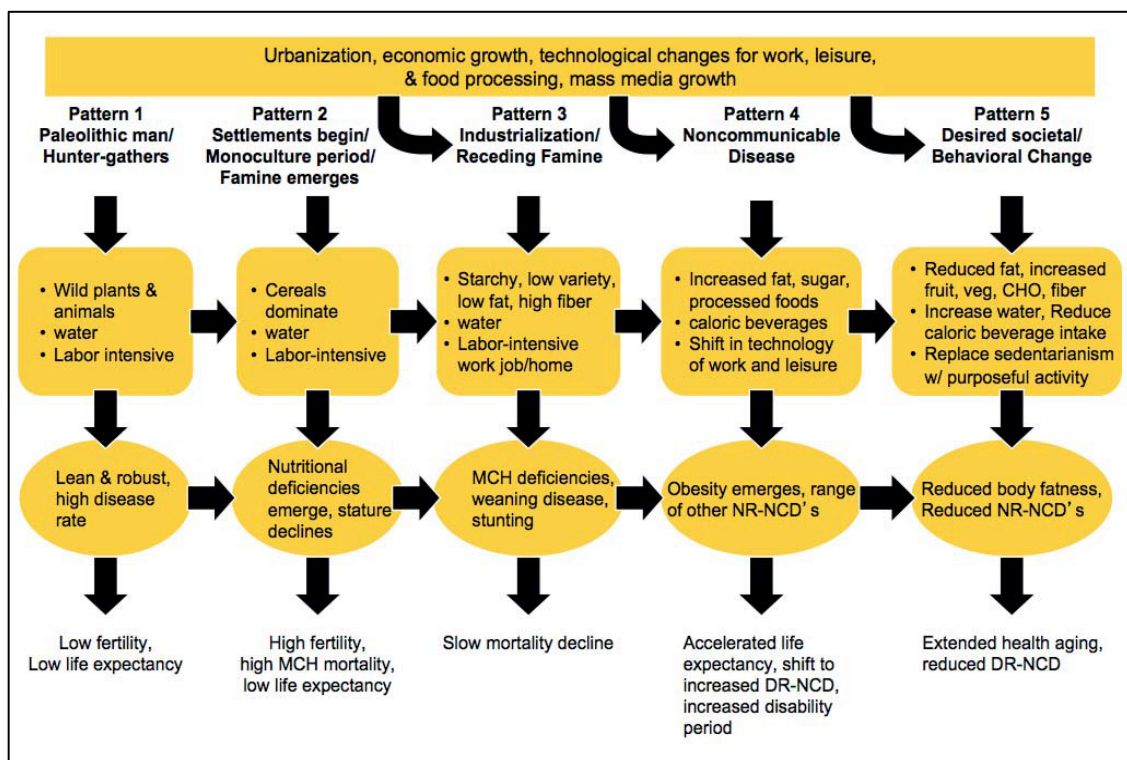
Urbanization, economic growth, technological changes for work, leisure, & food processing, mass media growth

Pattern 1
Paleolithic man/
Hunter-gathers

Pattern 2
Settlements begin/
Monoculture period/
Famine emerges

Pattern 3
Industrialization/
Receding Famine

Pattern 4
Noncommunicable
Disease

Pattern 5
Desired societal/
Behavioral Change

• Wild plants & animals
• water
• Labor intensive

• Cereals dominate
• water
• Labor-intensive

• Starchy, low variety, low fat, high fiber
• water
• Labor-intensive work job/home

• Increased fat, sugar, processed foods
• caloric beverages
• Shift in technology of work and leisure

• Reduced fat, increased fruit, veg, CHO, fiber
• Increase water, Reduce caloric beverage intake
• Replace sedentarianism w/ purposeful activity

Lean & robust, high disease rate

Nutritional deficiencies emerge, stature declines

MCH deficiencies, weaning disease, stunting

Obesity emerges, range of other NR-NCD's

Reduced body fatness, Reduced NR-NCD's

Low fertility, Low life expectancy

High fertility, high MCH mortality, low life expectancy

Slow mortality decline

Accelerated life expectancy, shift to increased DR-NCD, increased disability period

Extended health aging, reduced DR-NCD